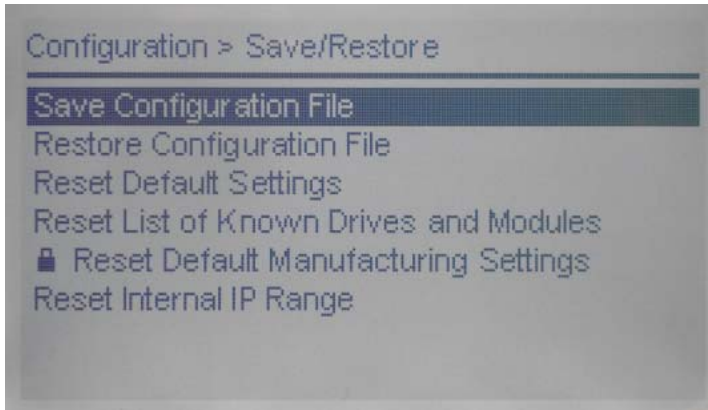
Configuration > Save/Restore

Save Configuration File
Restore Configuration File
Reset Default Settings
Reset List of Known Drives and Modules
Reset Default Manufacturing Settings
Reset Internal IP Range